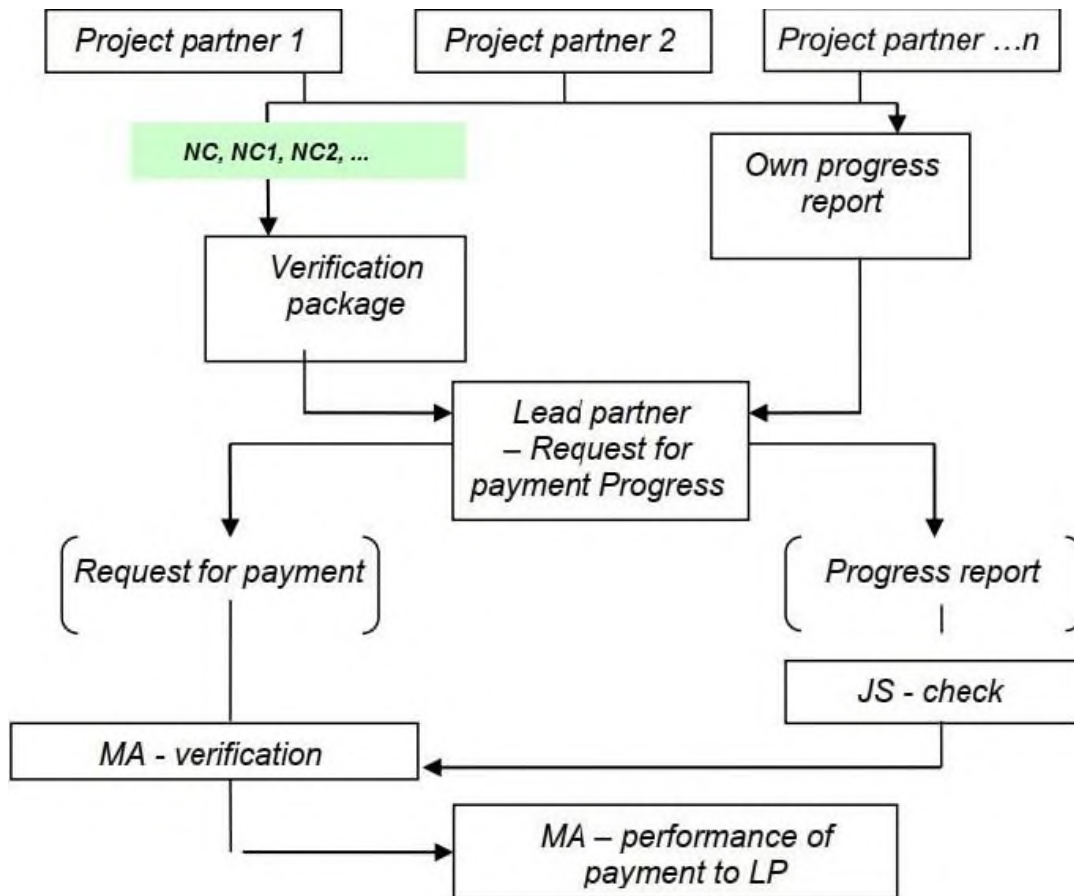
Project partner 1

Project partner 2

Project partner …n

NC, NC1, NC2, ...

Own progress report

Verification package

Lead partner – Request for payment Progress

Request for payment

Progress report

JS - check

MA - verification

MA – performance of payment to LP